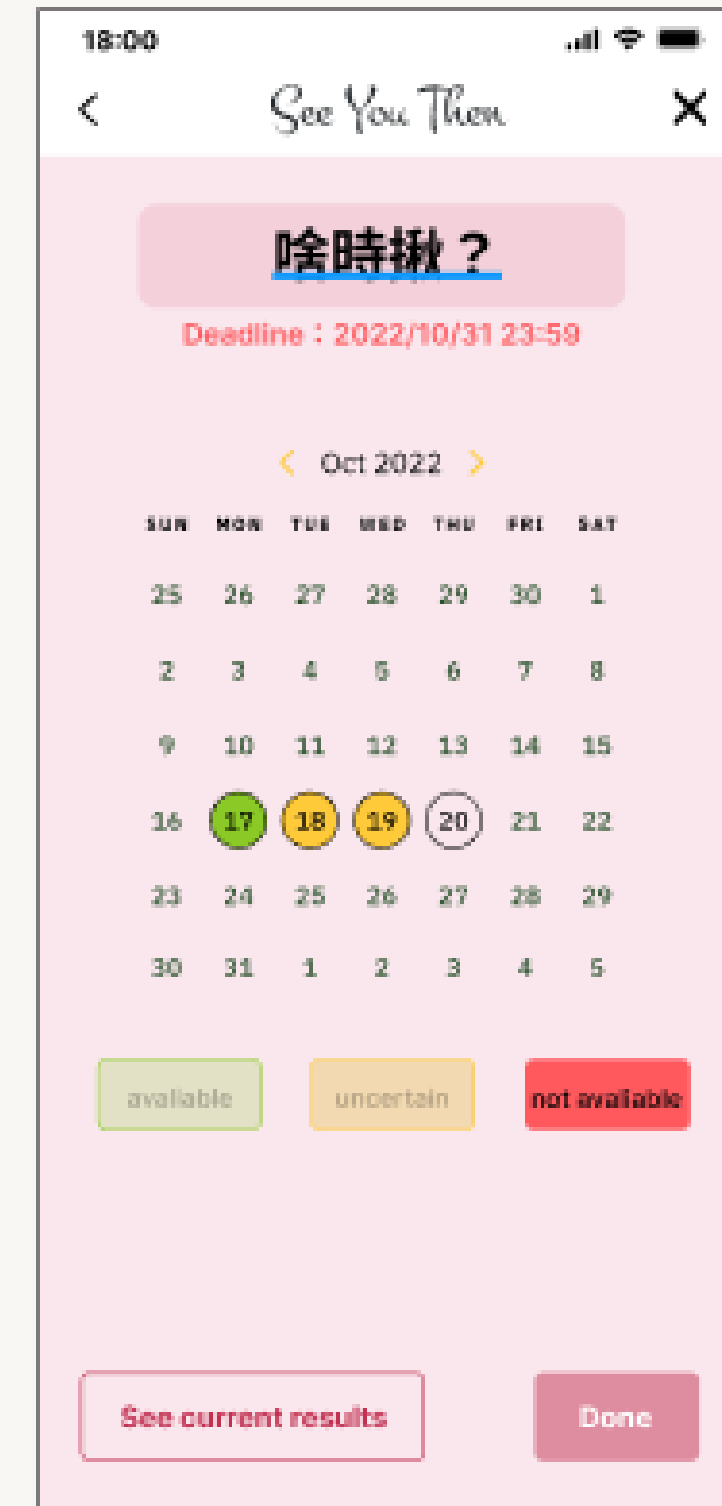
18:00

<

See You Then

×

啥時揪？

Deadline：2022/10/31 23:59

< Oct 2022 >

| SUN | MON | TUE | WED | THU | FRI | SAT |
|---|---|---|---|---|---|---|
| 25 | 26 | 27 | 28 | 29 | 30 | 1 |
| 2 | 3 | 4 | 5 | 6 | 7 | 8 |
| 9 | 10 | 11 | 12 | 13 | 14 | 15 |
| 16 | 17 | 18 | 19 | 20 | 21 | 22 |
| 23 | 24 | 25 | 26 | 27 | 28 | 29 |
| 30 | 31 | 1 | 2 | 3 | 4 | 5 |

avaliable

uncertain

not avaliable

See current results

Done